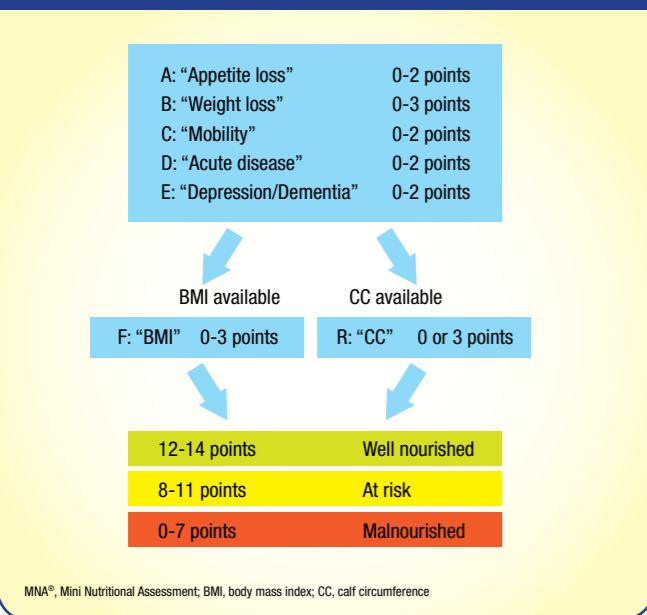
A: “Appetite loss” 0-2 points
B: “Weight loss” 0-3 points
C: “Mobility” 0-2 points
D: “Acute disease” 0-2 points
E: “Depression/Dementia” 0-2 points

BMI available

CC available

F: “BMI” 0-3 points

R: “CC” 0 or 3 points

12-14 points Well nourished
8-11 points At risk
0-7 points Malnourished

MNA®, Mini Nutritional Assessment; BMI, body mass index; CC, calf circumference